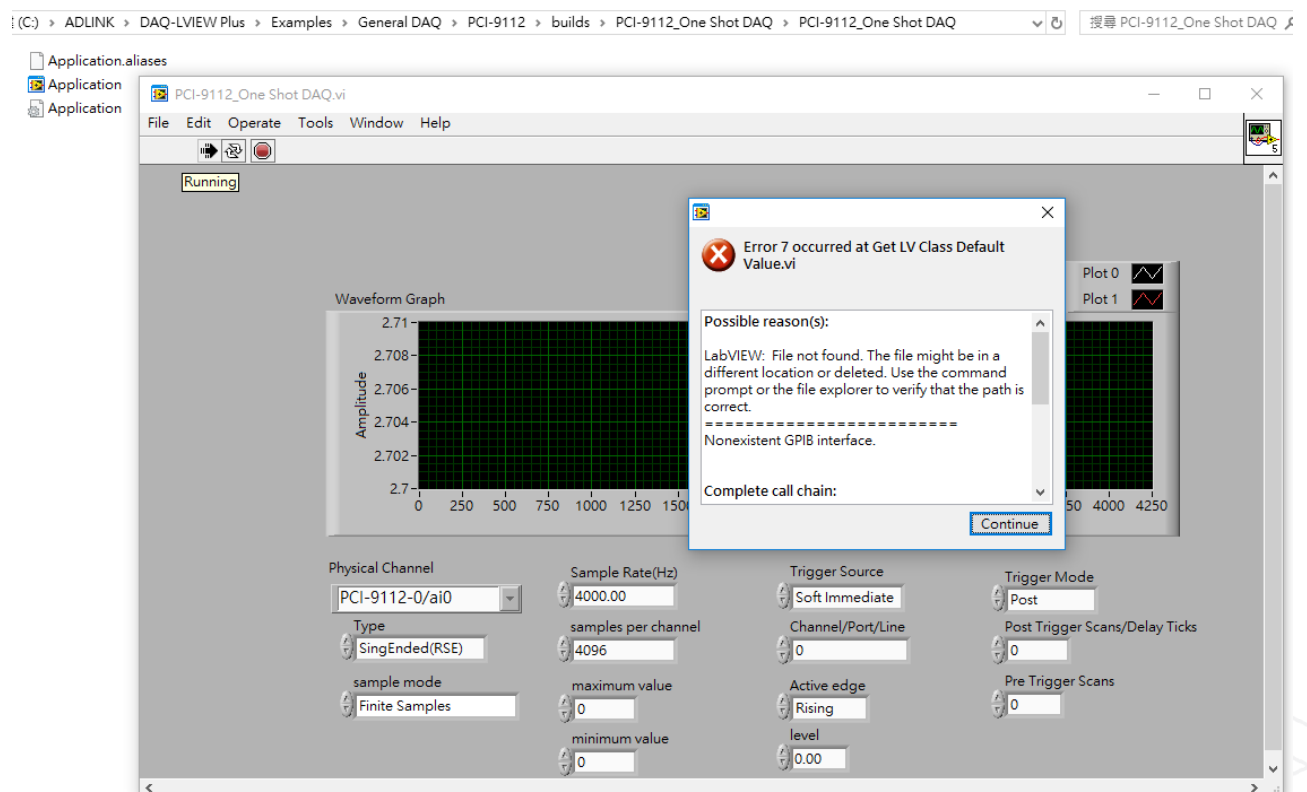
(C:) › ADLINK › DAQ-LVIEW Plus › Examples › General DAQ › PCI-9112 › builds › PCI-9112_One Shot DAQ › PCI-9112_One Shot DAQ

搜尋 PCI-9112_One Shot DAQ

Application.aliases
Application
Application

PCI-9112_One Shot DAQ.vi

File Edit Operate Tools Window Help

Running

Error 7 occurred at Get LV Class Default Value.vi

Possible reason(s):

LabVIEW: File not found. The file might be in a different location or deleted. Use the command prompt or the file explorer to verify that the path is correct.
=========================
Nonexistent GPIB interface.

Complete call chain:

Continue

Plot 0
Plot 1

Waveform Graph

Amplitude

2.71
2.708
2.706
2.704
2.702
2.7

0 250 500 750 1000 1250 150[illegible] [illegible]50 4000 4250

Physical Channel
PCI-9112-0/ai0

Type
SingEnded(RSE)

sample mode
Finite Samples

Sample Rate(Hz)
4000.00

samples per channel
4096

maximum value
0

minimum value
0

Trigger Source
Soft Immediate

Channel/Port/Line
0

Active edge
Rising

level
0.00

Trigger Mode
Post

Post Trigger Scans/Delay Ticks
0

Pre Trigger Scans
0